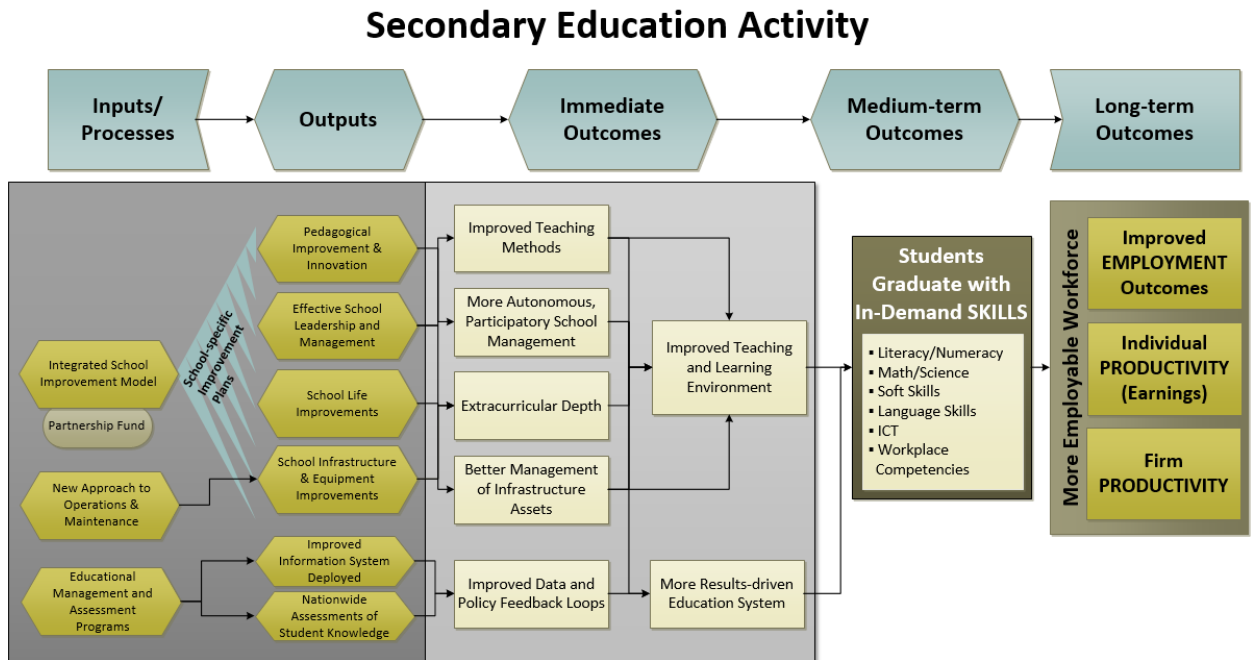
Secondary Education Activity

Inputs/ Processes

Outputs

Immediate Outcomes

Medium-term Outcomes

Long-term Outcomes

Integrated School Improvement Model

Partnership Fund

New Approach to Operations & Maintenance

Educational Management and Assessment Programs

School-specific Improvement Plans

Pedagogical Improvement & Innovation

Effective School Leadership and Management

School Life Improvements

School Infrastructure & Equipment Improvements

Improved Information System Deployed

Nationwide Assessments of Student Knowledge

Improved Teaching Methods

More Autonomous, Participatory School Management

Extracurricular Depth

Better Management of Infrastructure Assets

Improved Data and Policy Feedback Loops

Improved Teaching and Learning Environment

More Results-driven Education System

Students Graduate with In-Demand SKILLS

- Literacy/Numeracy
- Math/Science
- Soft Skills
- Language Skills
- ICT
- Workplace Competencies

More Employable Workforce

Improved EMPLOYMENT Outcomes

Individual PRODUCTIVITY (Earnings)

Firm PRODUCTIVITY